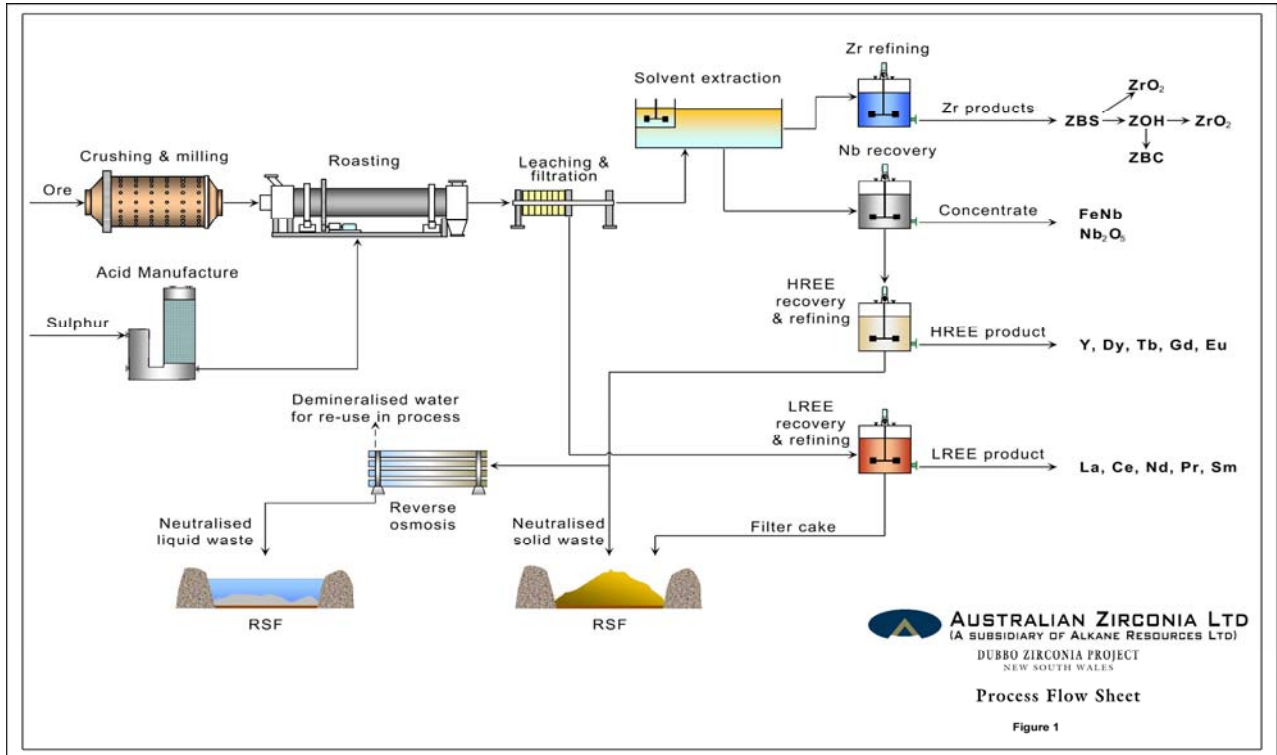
Zr refining

Solvent extraction

Zr products

$ZrO_2$

ZBS

ZOH

$ZrO_2$

ZBC

Crushing & milling

Roasting

Leaching & filtration

Nb recovery

Ore

Concentrate

FeNb

$Nb_2O_5$

Acid Manufacture

Sulphur

HREE recovery & refining

HREE product

Y, Dy, Tb, Gd, Eu

Demineralised water for re-use in process

LREE recovery & refining

LREE product

La, Ce, Nd, Pr, Sm

Reverse osmosis

Neutralised liquid waste

Neutralised solid waste

Filter cake

RSF

RSF

AUSTRALIAN ZIRCONIA LTD
(A SUBSIDIARY OF ALKANE RESOURCES LTD)
DUBBO ZIRCONIA PROJECT
NEW SOUTH WALES

Process Flow Sheet

Figure 1